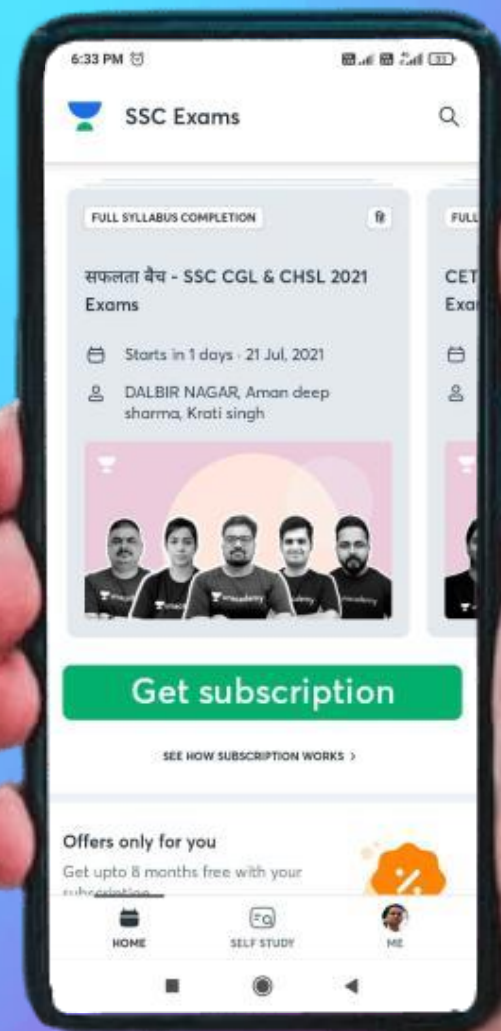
6:33 PM

SSC Exams

FULL SYLLABUS COMPLETION

सफलता बैच - SSC CGL & CHSL 2021 Exams

Starts in 1 days · 21 Jul, 2021

DALBIR NAGAR, Aman deep sharma, Krati singh

FULL

CET

Exa

Get subscription

SEE HOW SUBSCRIPTION WORKS >

Offers only for you

Get upto 8 months free with your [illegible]

HOME

SELF STUDY

ME